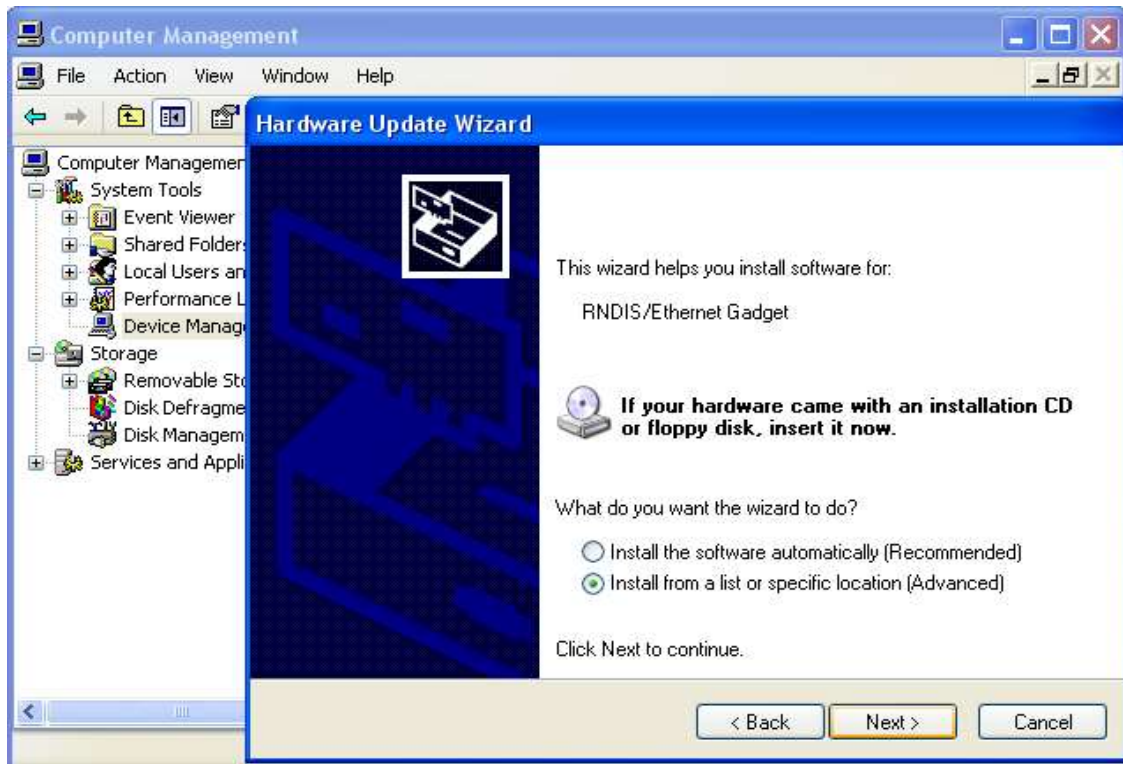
Computer Management

File Action View Window Help

Computer Managemen
System Tools
Event Viewer
Shared Folders
Local Users an
Performance L
Device Manag
Storage
Removable Sto
Disk Defragme
Disk Managem
Services and Appli

Hardware Update Wizard

This wizard helps you install software for:

RNDIS/Ethernet Gadget

If your hardware came with an installation CD or floppy disk, insert it now.

What do you want the wizard to do?

Install the software automatically (Recommended)
Install from a list or specific location (Advanced)

Click Next to continue.

< Back Next > Cancel